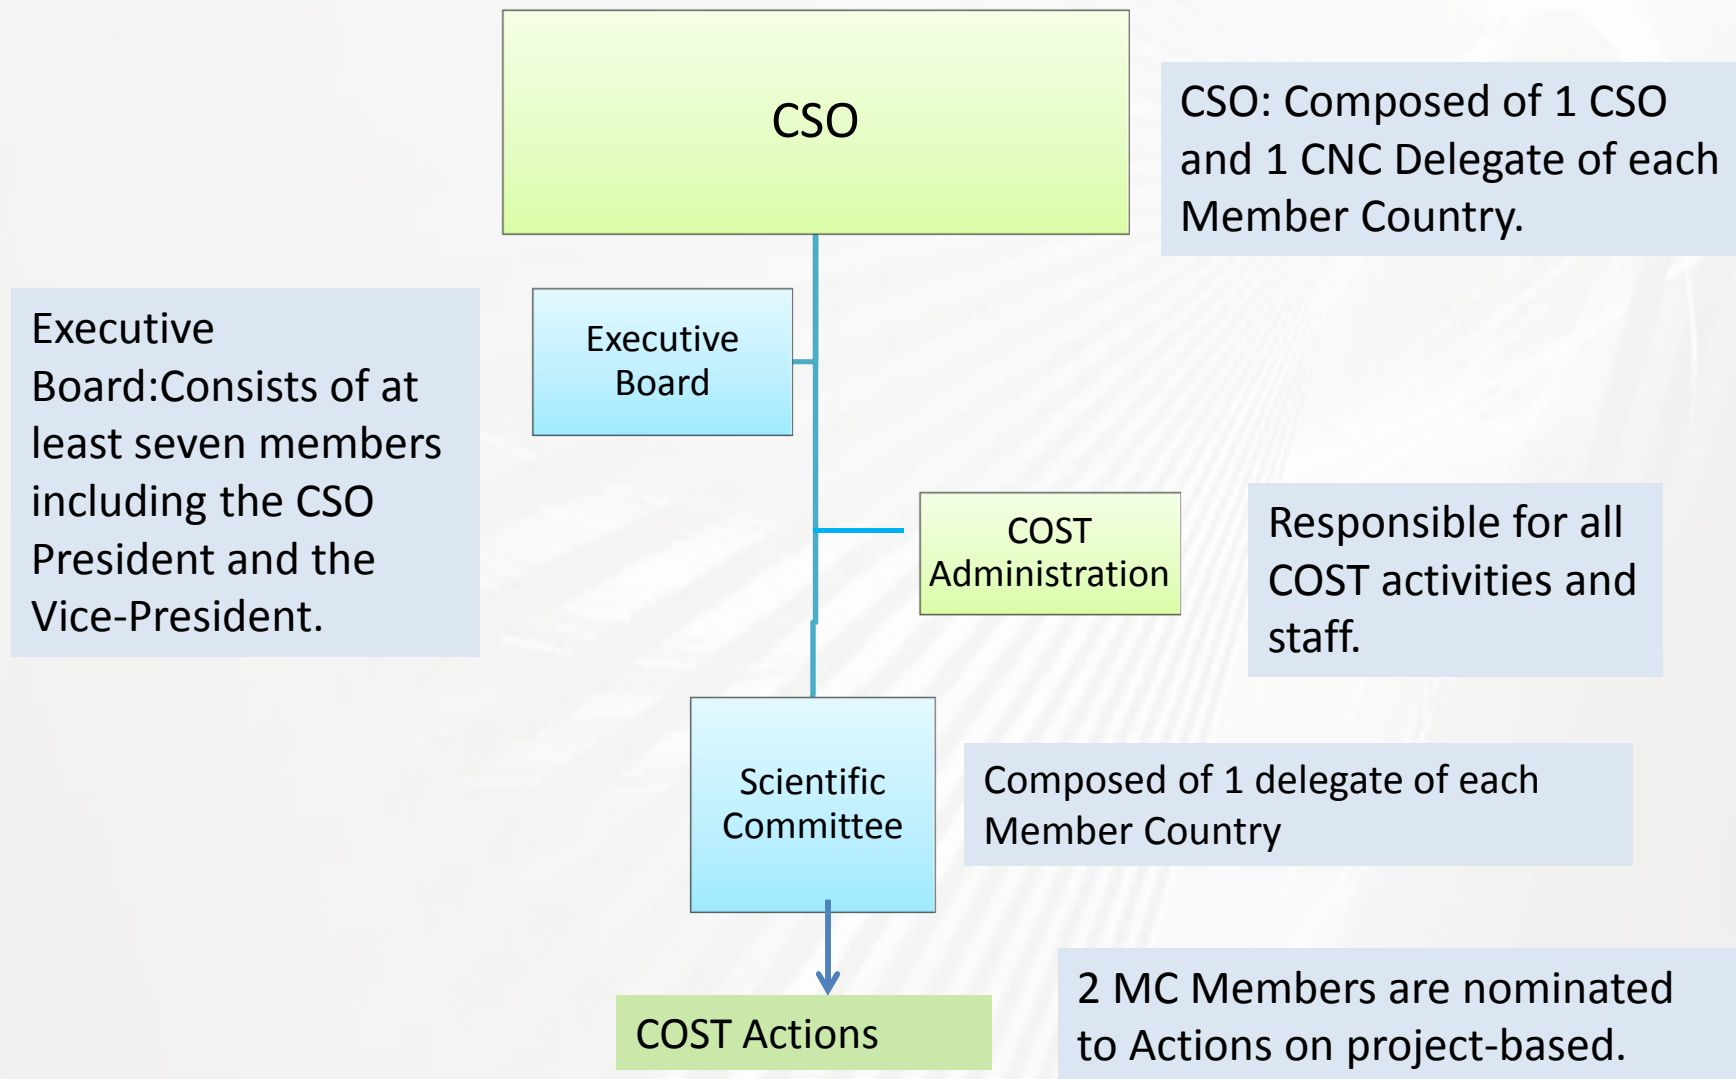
CSO

CSO: Composed of 1 CSO and 1 CNC Delegate of each Member Country.

Executive Board:Consists of at least seven members including the CSO President and the Vice-President.

Executive Board

COST Administration

Responsible for all COST activities and staff.

Scientific Committee

Composed of 1 delegate of each Member Country

COST Actions

2 MC Members are nominated to Actions on project-based.